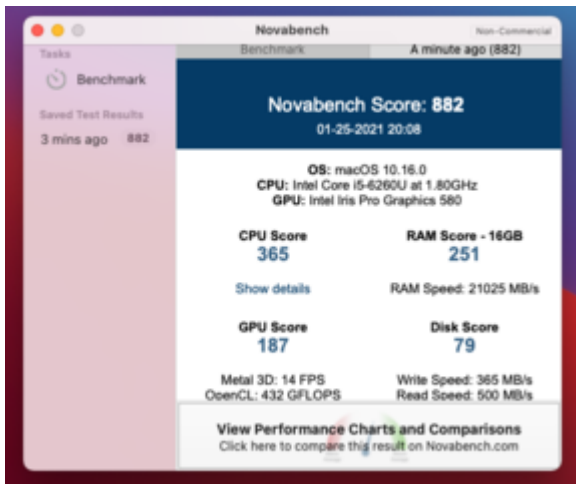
Novabench

Non-Commercial

Tasks

Benchmark

Saved Test Results

3 mins ago 882

Benchmark

A minute ago (882)

Novabench Score: 882

01-25-2021 20:08

OS: macOS 10.16.0
CPU: Intel Core i5-6260U at 1.80GHz
GPU: Intel Iris Pro Graphics 580

CPU Score
365

Show details

RAM Score - 16GB
251

RAM Speed: 21025 MB/s

GPU Score
187

Metal 3D: 14 FPS
OpenCL: 432 GFLOPS

Disk Score
79

Write Speed: 365 MB/s
Read Speed: 500 MB/s

View Performance Charts and Comparisons
Click here to compare this result on Novabench.com